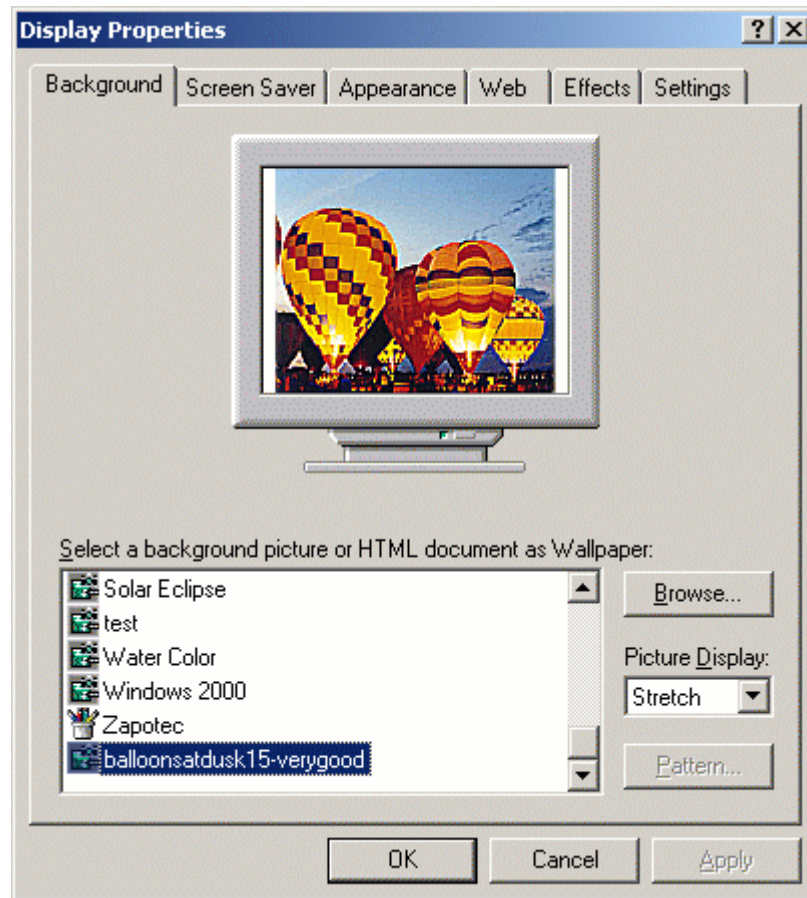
Display Properties
? X
Background | Screen Saver | Appearance | Web | Effects | Settings

Select a background picture or HTML document as Wallpaper:
Solar Eclipse
test
Water Color
Windows 2000
Zapotec
balloonsatdusk15-verygood

Browse...
Picture Display:
Stretch
Pattern...

OK | Cancel | Apply